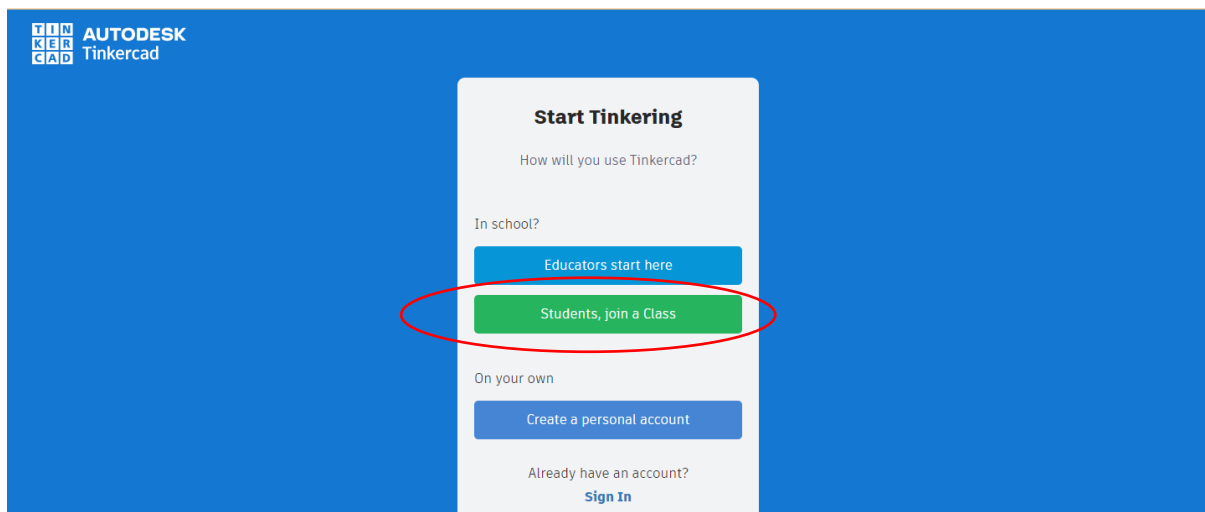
TIN
KER
CAD
AUTODESK
Tinkercad

Start Tinkering

How will you use Tinkercad?

In school?

Educators start here

Students, join a Class

On your own

Create a personal account

Already have an account?

Sign In